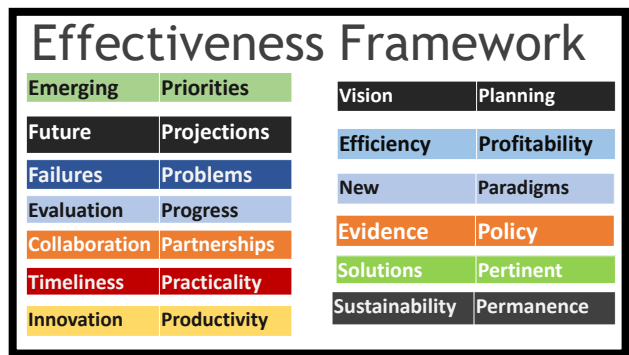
Effectiveness Framework

| Emerging | Priorities |
|---|---|
| Future | Projections |
| Failures | Problems |
| Evaluation | Progress |
| Collaboration | Partnerships |
| Timeliness | Practicality |
| Innovation | Productivity |

| Vision | Planning |
|---|---|
| Efficiency | Profitability |
| New | Paradigms |
| Evidence | Policy |
| Solutions | Pertinent |
| Sustainability | Permanence |